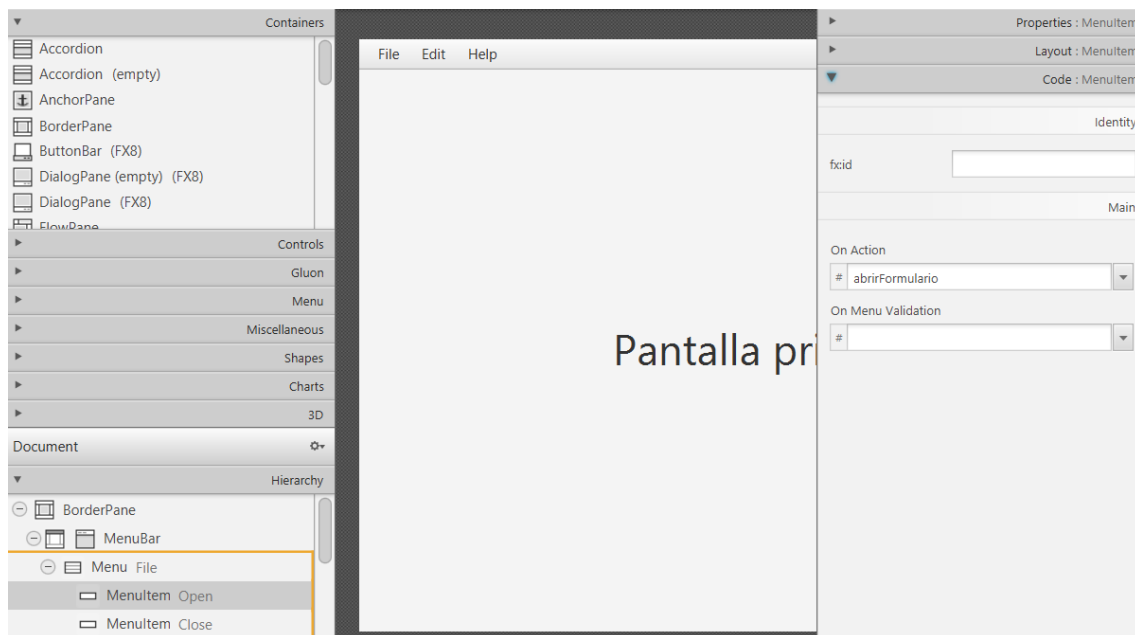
Containers
Accordion
Accordion (empty)
AnchorPane
BorderPane
ButtonBar (FX8)
DialogPane (empty) (FX8)
DialogPane (FX8)
FlowPane
Controls
Gluon
Menu
Miscellaneous
Shapes
Charts
3D
Document
Hierarchy
BorderPane
MenuBar
Menu File
MenuItem Open
MenuItem Close

File Edit Help

Pantalla pri

Properties : MenuItem
Layout : MenuItem
Code : MenuItem
Identity
fx:id
Main
On Action
# abrirFormulario
On Menu Validation
#